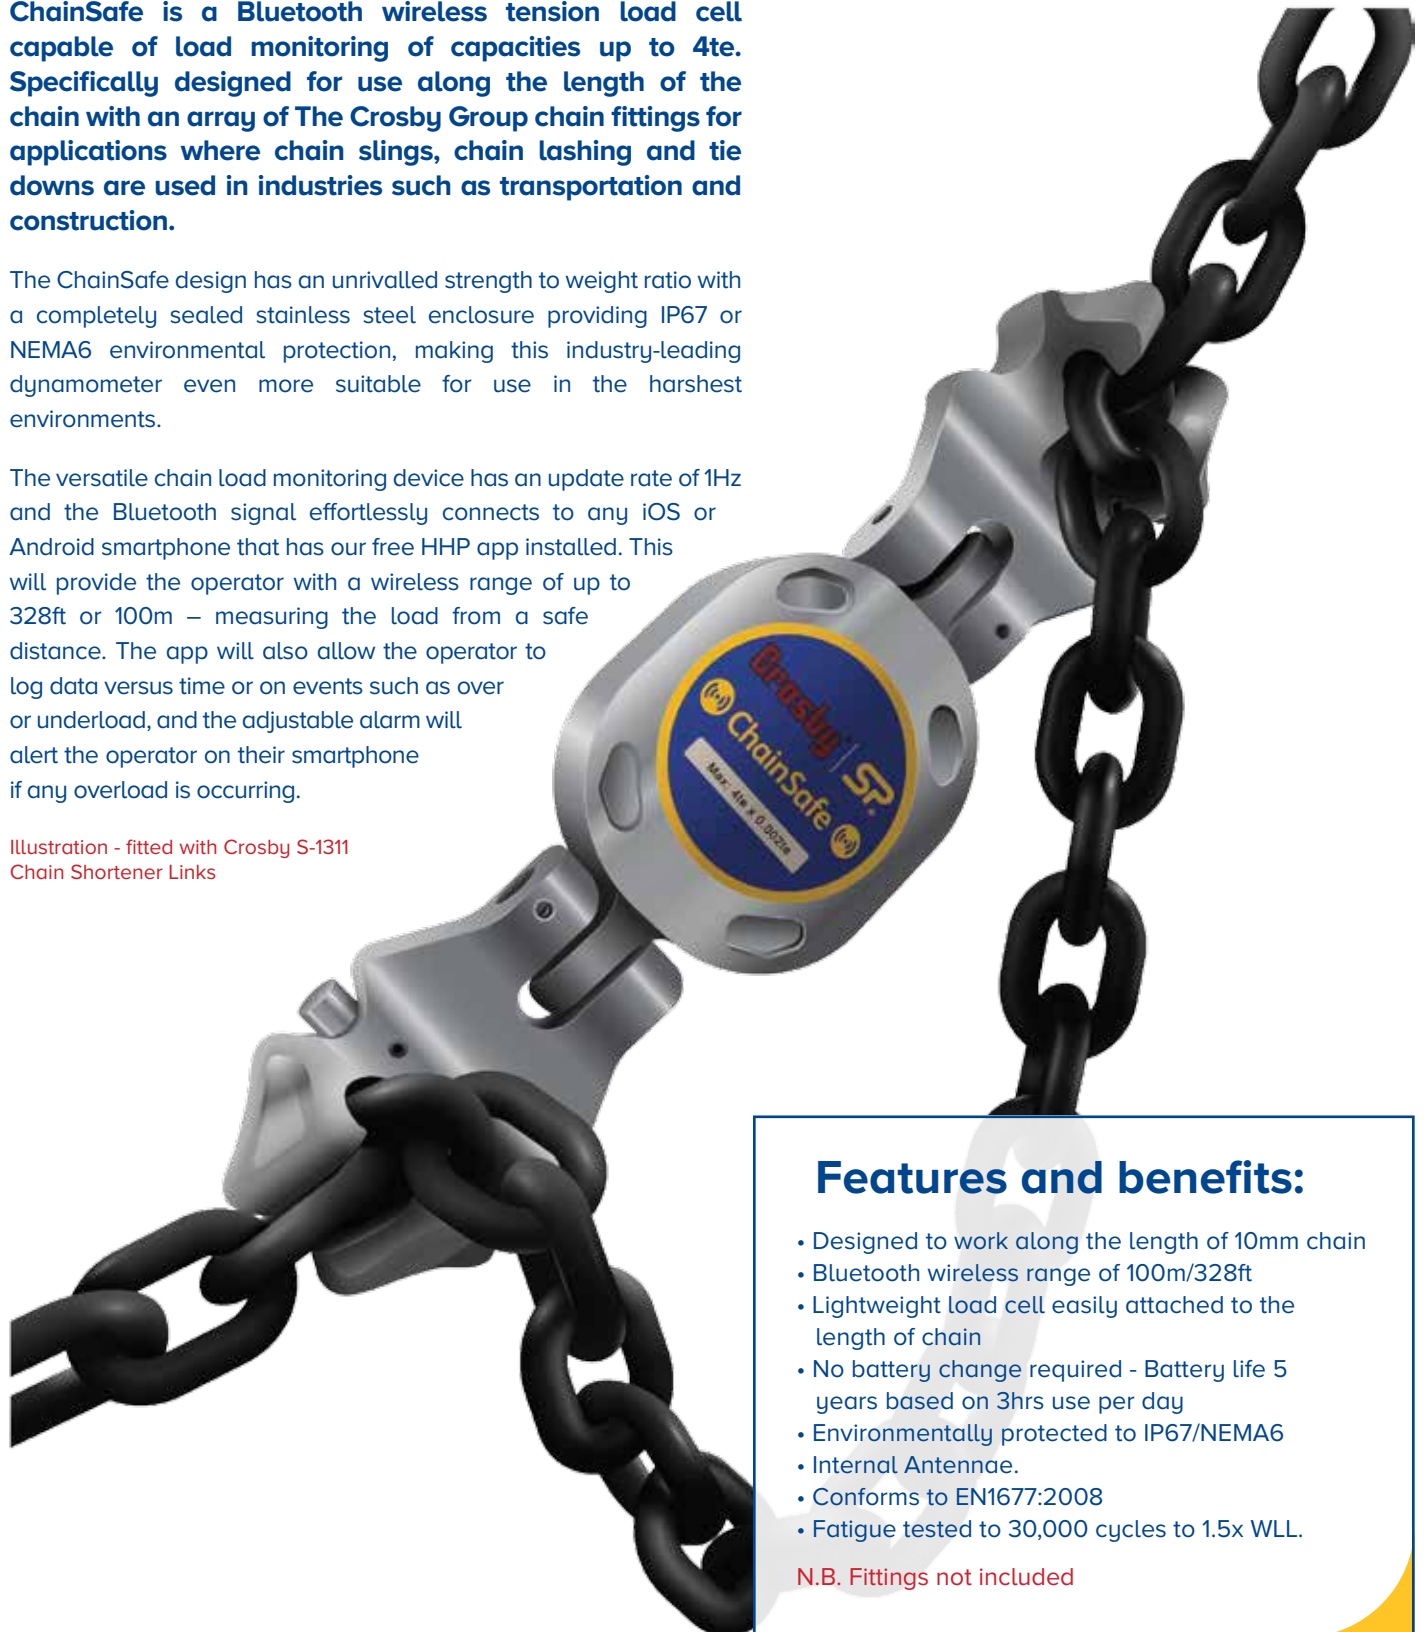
ChainSafe is a Bluetooth wireless tension load cell capable of load monitoring of capacities up to 4te. Specifically designed for use along the length of the chain with an array of The Crosby Group chain fittings for applications where chain slings, chain lashing and tie downs are used in industries such as transportation and construction.

The ChainSafe design has an unrivalled strength to weight ratio with a completely sealed stainless steel enclosure providing IP67 or NEMA6 environmental protection, making this industry-leading dynamometer even more suitable for use in the harshest environments.

The versatile chain load monitoring device has an update rate of 1Hz and the Bluetooth signal effortlessly connects to any iOS or Android smartphone that has our free HHP app installed. This will provide the operator with a wireless range of up to 328ft or 100m – measuring the load from a safe distance. The app will also allow the operator to log data versus time or on events such as over or underload, and the adjustable alarm will alert the operator on their smartphone if any overload is occurring.

Illustration - fitted with Crosby S-1311 Chain Shortener Links

Crosby | SP ChainSafe
Max. 4te x 0.002te

Features and benefits:

• Designed to work along the length of 10mm chain
• Bluetooth wireless range of 100m/328ft
• Lightweight load cell easily attached to the length of chain
• No battery change required - Battery life 5 years based on 3hrs use per day
• Environmentally protected to IP67/NEMA6
• Internal Antennae.
• Conforms to EN1677:2008
• Fatigue tested to 30,000 cycles to 1.5x WLL.

N.B. Fittings not included